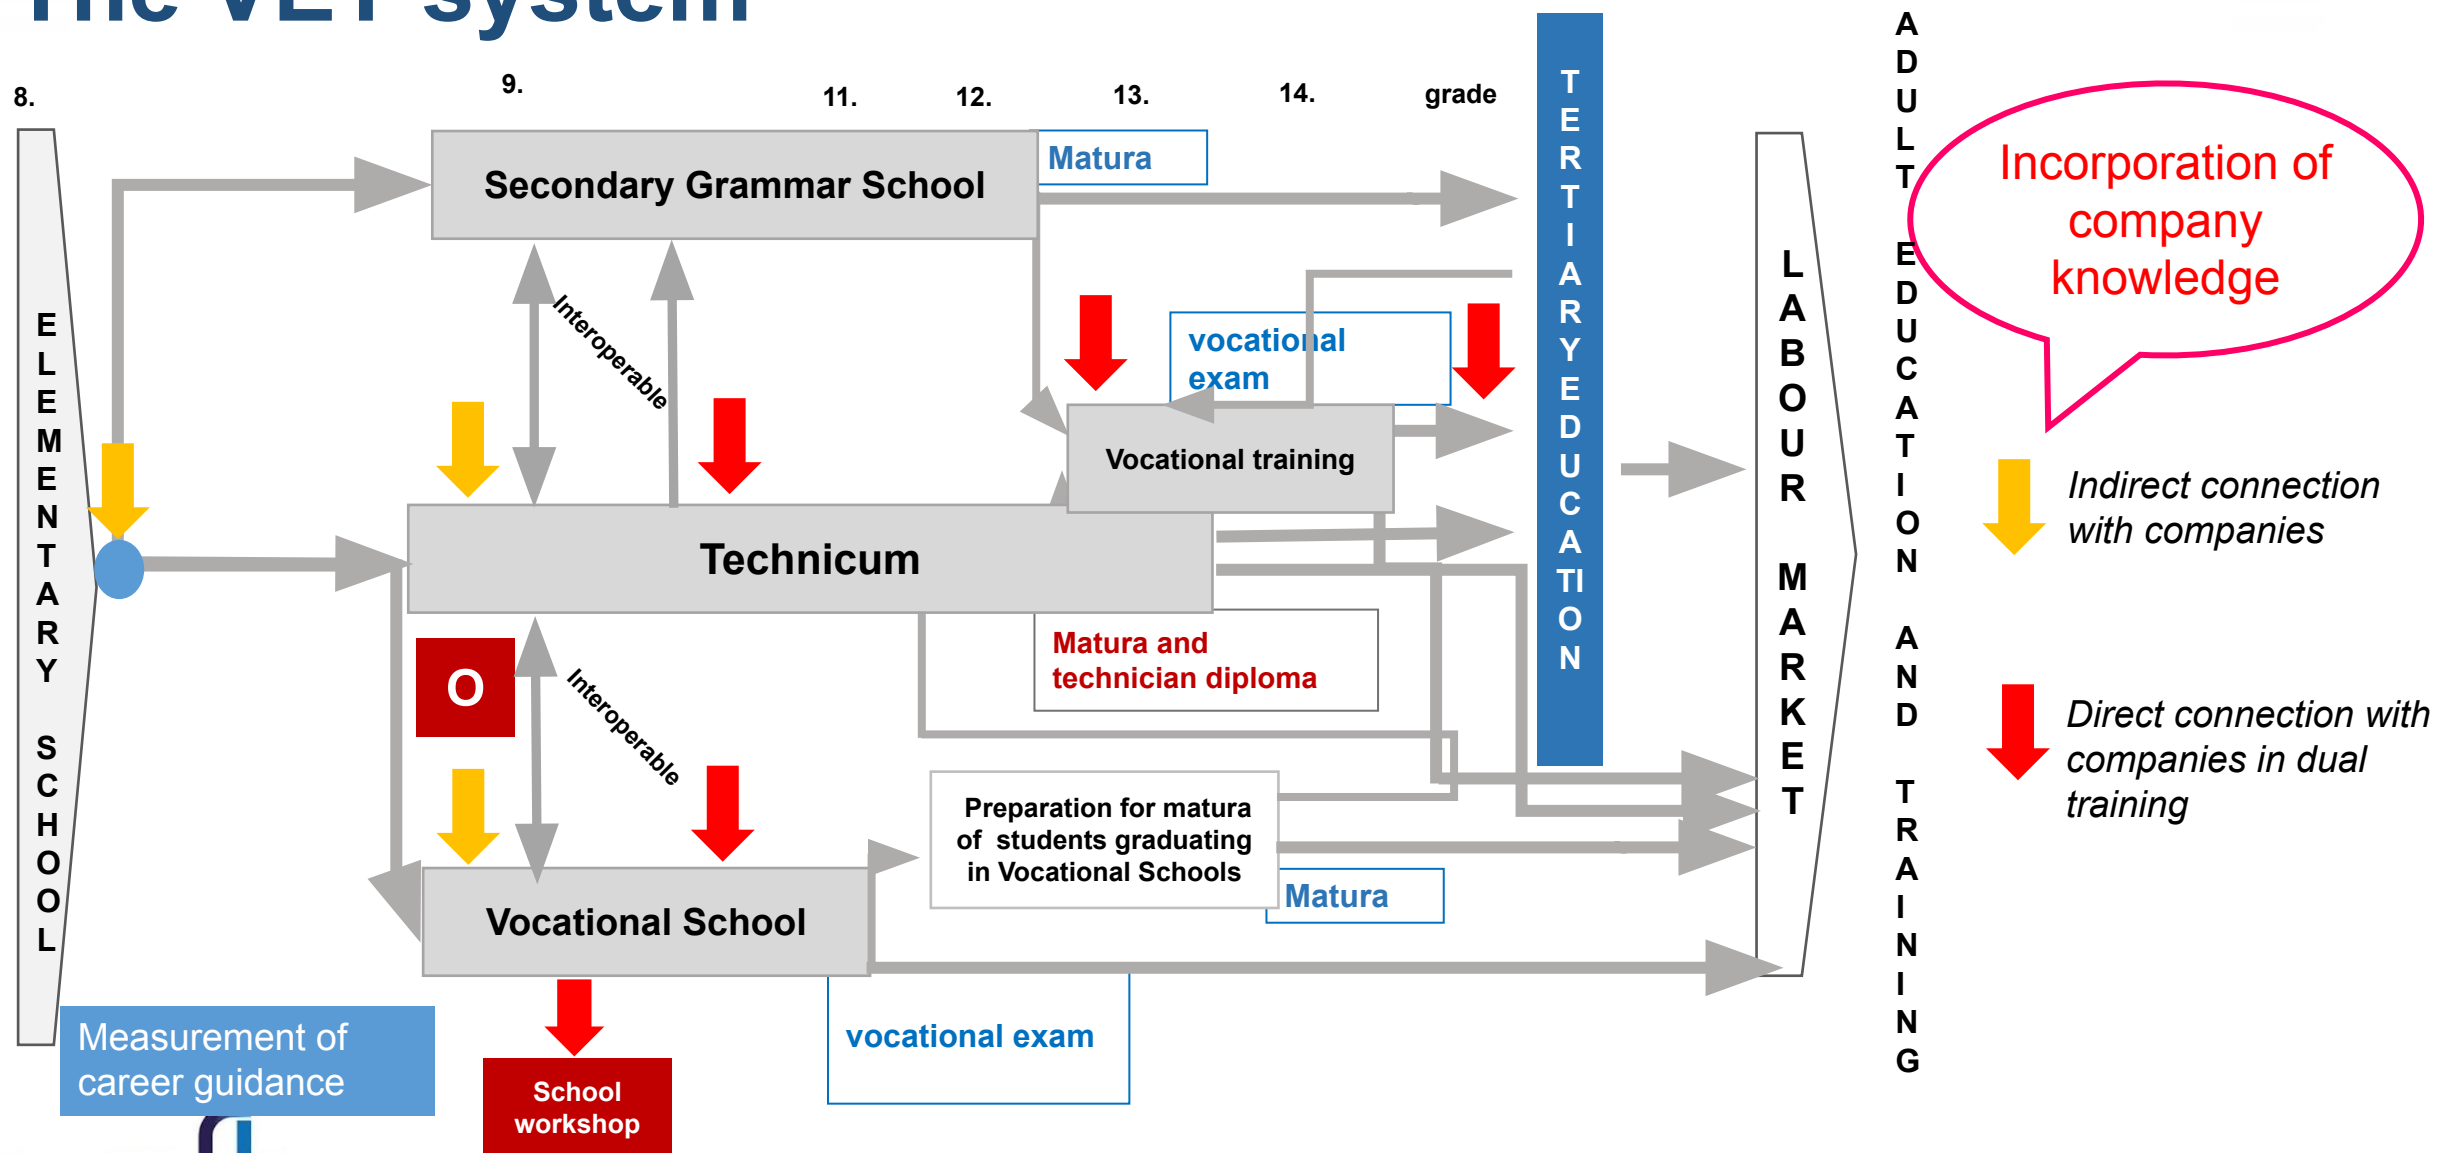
The VET system

8. 9. 11. 12. 13. 14. grade

ELEMENTARY SCHOOL

Secondary Grammar School

Matura

Interoperable

vocational exam

Vocational training

Technicum

Matura and technician diploma

O

Interoperable

Preparation for matura of students graduating in Vocational Schools

Matura

Vocational School

vocational exam

Measurement of career guidance

School workshop

TERTIARY EDUCATION

LABOUR MARKET

ADULT EDUCATION AND TRAINING

Incorporation of company knowledge

Indirect connection with companies

Direct connection with companies in dual training